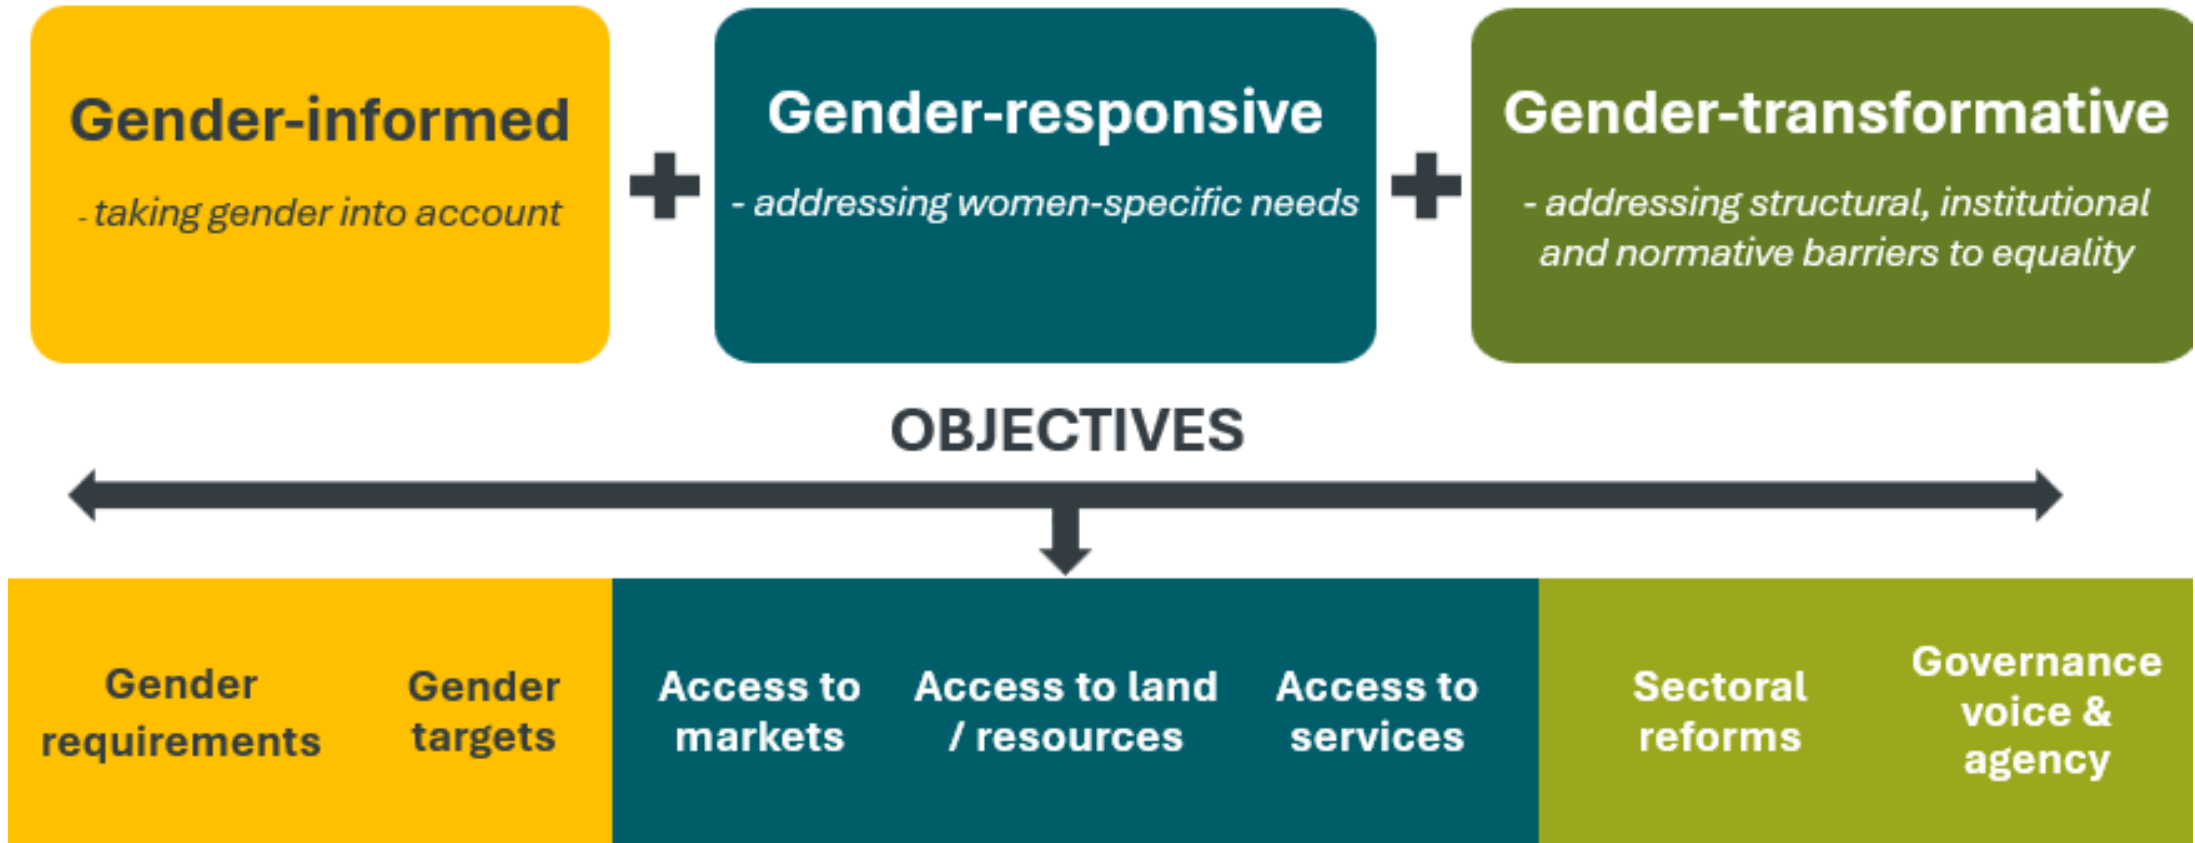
Gender-informed

- taking gender into account

+

Gender-responsive

- addressing women-specific needs

+

Gender-transformative

- addressing structural, institutional and normative barriers to equality

OBJECTIVES

Gender requirements

Gender targets

Access to markets

Access to land / resources

Access to services

Sectoral reforms

Governance voice & agency